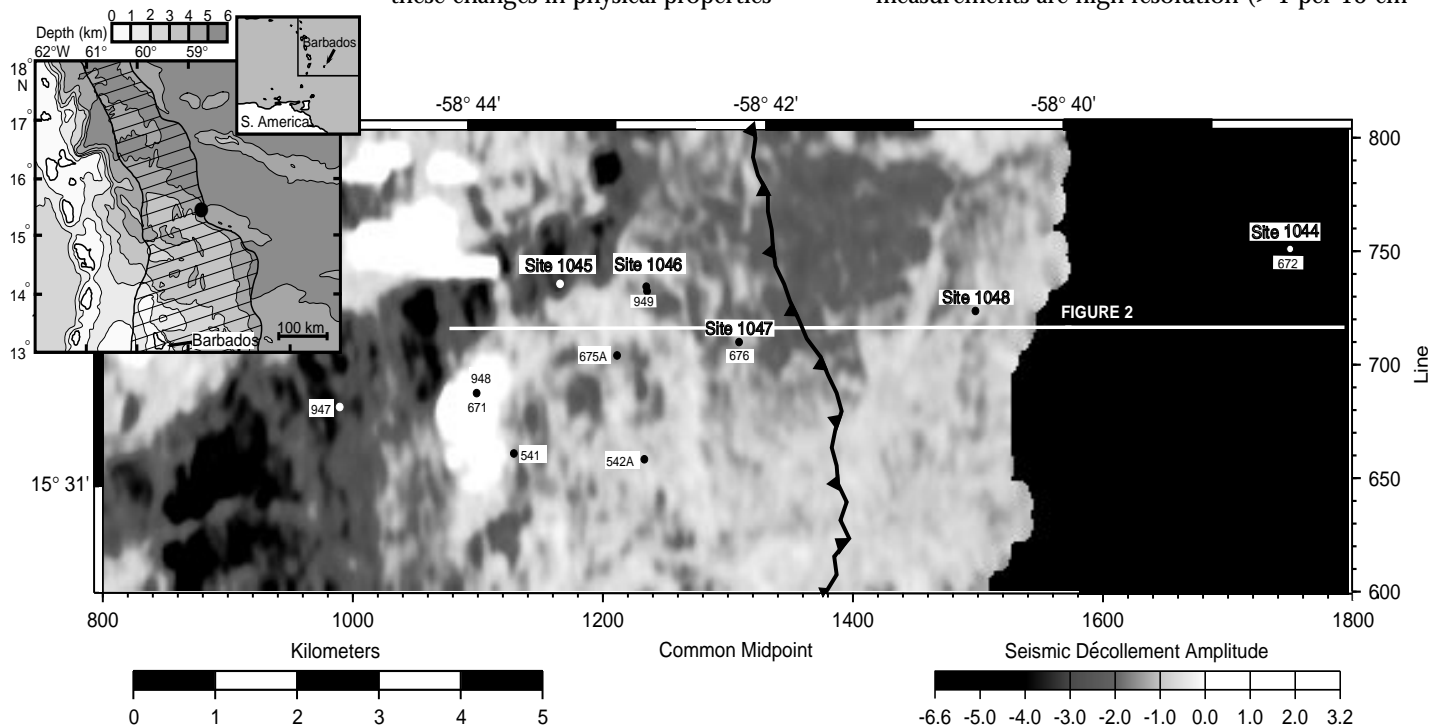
these changes in physical properties

measurements are high resolution (> 1 per 10 cm

Depth (km)
0 1 2 3 4 5 6
62°W 61° 60° 59°
18° N
17°
16°
15°
14°
13°
Barbados
S. America
100 km
Barbados

-58° 44'
-58° 42'
-58° 40'

Site 1045
Site 1046
949
Site 1047
676
Site 1048
Site 1044
672
FIGURE 2
675A
948
671
947
541
542A

15° 31'

800
750
700
650
600
Line

800
1000
1200
1400
1600
1800

Kilometers
Common Midpoint
Seismic Décollement Amplitude

0 1 2 3 4 5

-6.6 -5.0 -4.0 -3.0 -2.0 -1.0 0.0 1.0 2.0 3.2